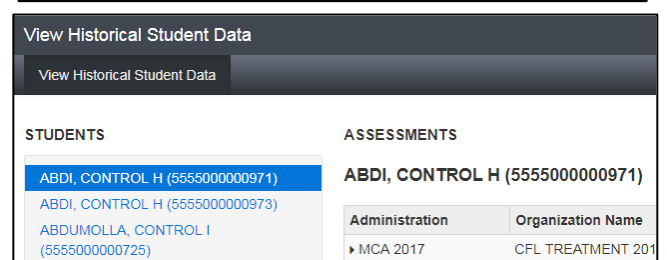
View Historical Student Data

View Historical Student Data

STUDENTS

ABDI, CONTROL H (5555000000971)
ABDI, CONTROL H (5555000000973)
ABDUMOLLA, CONTROL I (5555000000725)

ASSESSMENTS

ABDI, CONTROL H (5555000000971)

| Administration | Organization Name |
|---|---|
| MCA 2017 | CFL TREATMENT 201 |